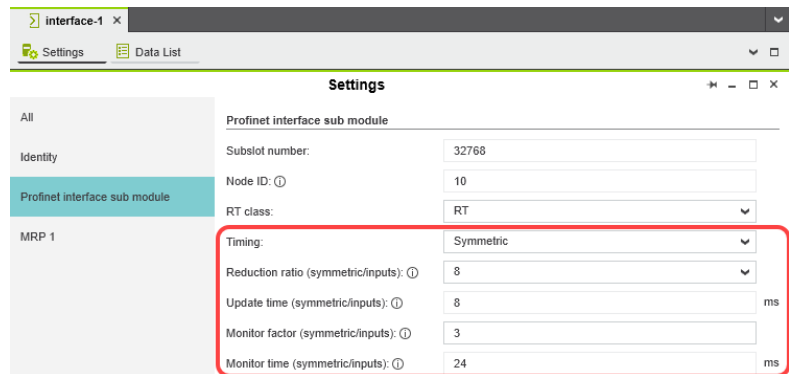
interface-1 ×

Settings   Data List

Settings

All

Identity

Profinet interface sub module

MRP 1

Profinet interface sub module

| | | |
|---|---|---|
| Subslot number: | 32768 | |
| Node ID: ⓘ | 10 | |
| RT class: | RT | |
| Timing: | Symmetric | |
| Reduction ratio (symmetric/inputs): ⓘ | 8 | |
| Update time (symmetric/inputs): ⓘ | 8 | ms |
| Monitor factor (symmetric/inputs): ⓘ | 3 | |
| Monitor time (symmetric/inputs): ⓘ | 24 | ms |